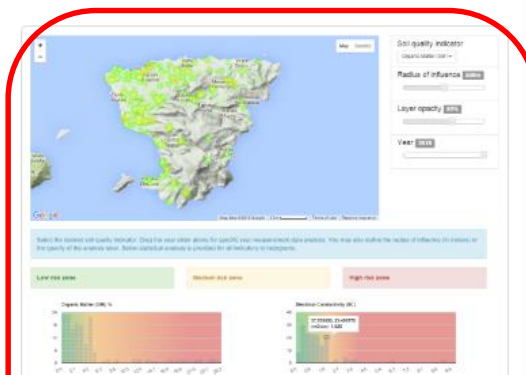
+
-
Map
Satellite
Google
Soil quality indicator
Organic Matter (OM) ▾
Radius of influence
Layer opacity
Year
Select the desired soil quality indicator. Drag the year slider above for specific year measurement data analysis. You may also define the radius of influence (in meters) or the opacity of the analysis layer. Below statistical analysis is provided for all indicators in histograms.
Low risk zone
Medium risk zone
High risk zone
Organic Matter (OM) %
Electrical Conductivity (EC)
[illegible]